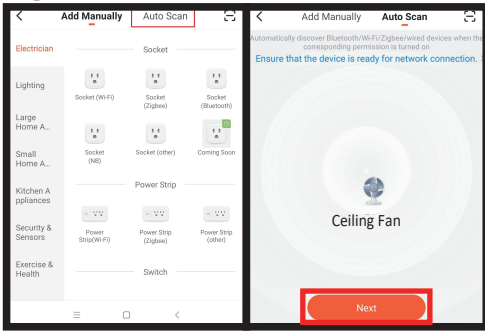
Add Manually Auto Scan

Electrician

Lighting

Large Home A...

Small Home A...

Kitchen Appliances

Security & Sensors

Exercise & Health

Socket

Socket (Wi-Fi)

Socket (Zigbee)

Socket (Bluetooth)

Socket (NB)

Socket (other)

Coming Soon

Power Strip

Power Strip(Wi-Fi)

Power Strip (Zigbee)

Power Strip (other)

Switch

Add Manually Auto Scan

Automatically discover Bluetooth/Wi-Fi/Zigbee/wired devices when the corresponding permission is turned on

Ensure that the device is ready for network connection.

Ceiling Fan

Next